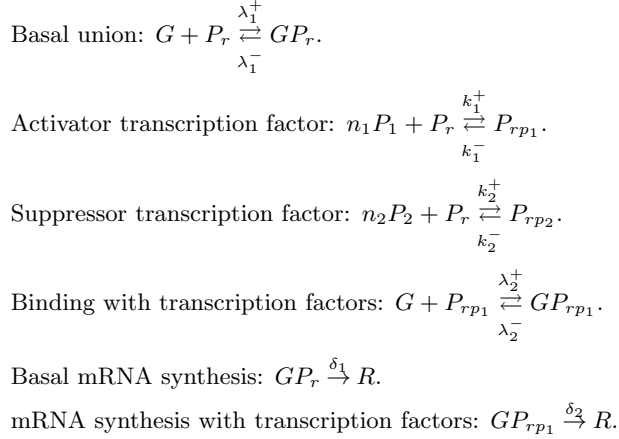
Basal union: $G + P_r \underset{\lambda_1^-}{\overset{\lambda_1^+}{\rightleftarrows}} GP_r$.

Activator transcription factor: $n_1 P_1 + P_r \underset{k_1^-}{\overset{k_1^+}{\rightleftarrows}} P_{rp_1}$.

Suppressor transcription factor: $n_2 P_2 + P_r \underset{k_2^-}{\overset{k_2^+}{\rightleftarrows}} P_{rp_2}$.

Binding with transcription factors: $G + P_{rp_1} \underset{\lambda_2^-}{\overset{\lambda_2^+}{\rightleftarrows}} GP_{rp_1}$.

Basal mRNA synthesis: $GP_r \overset{\delta_1}{\to} R$.

mRNA synthesis with transcription factors: $GP_{rp_1} \overset{\delta_2}{\to} R$.